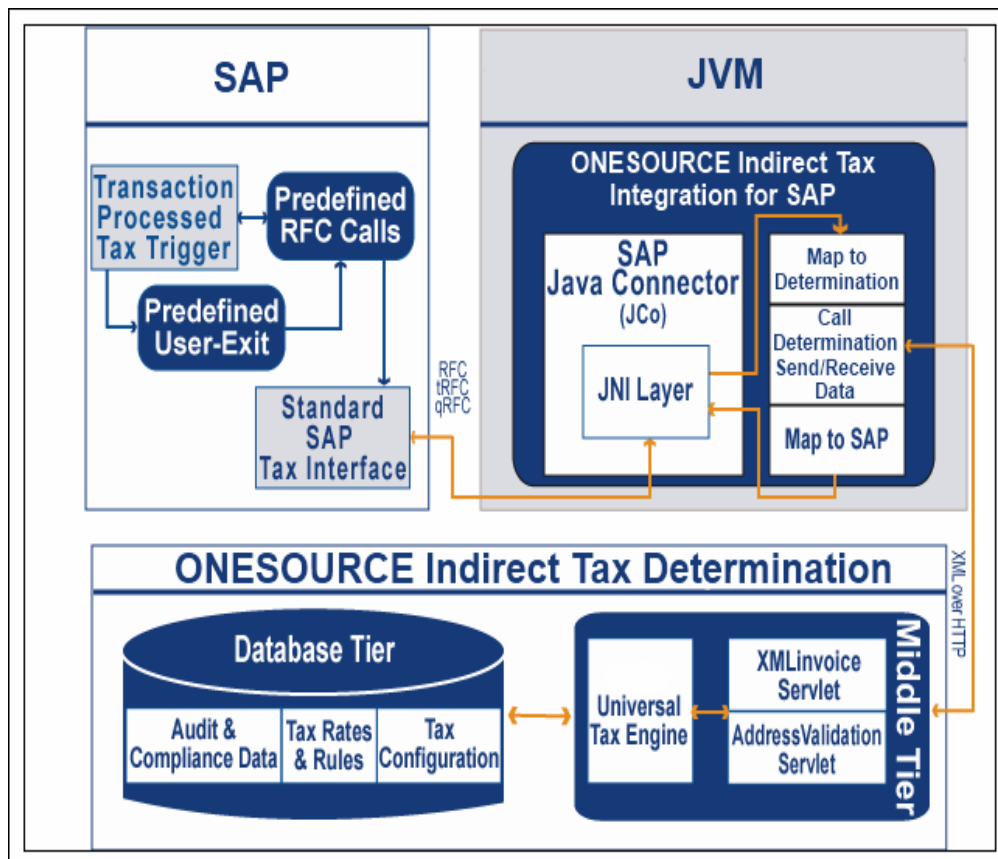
SAP

Transaction Processed Tax Trigger

Predefined RFC Calls

Predefined User-Exit

Standard SAP Tax Interface

RFC
tRFC
qRFC

JVM

ONESOURCE Indirect Tax Integration for SAP

SAP Java Connector (JCo)

JNI Layer

Map to Determination

Call Determination Send/Receive Data

Map to SAP

XML over HTTP

ONESOURCE Indirect Tax Determination

Database Tier

Audit & Compliance Data

Tax Rates & Rules

Tax Configuration

Universal Tax Engine

XMLinvoice Servlet

AddressValidation Servlet

Middle Tier